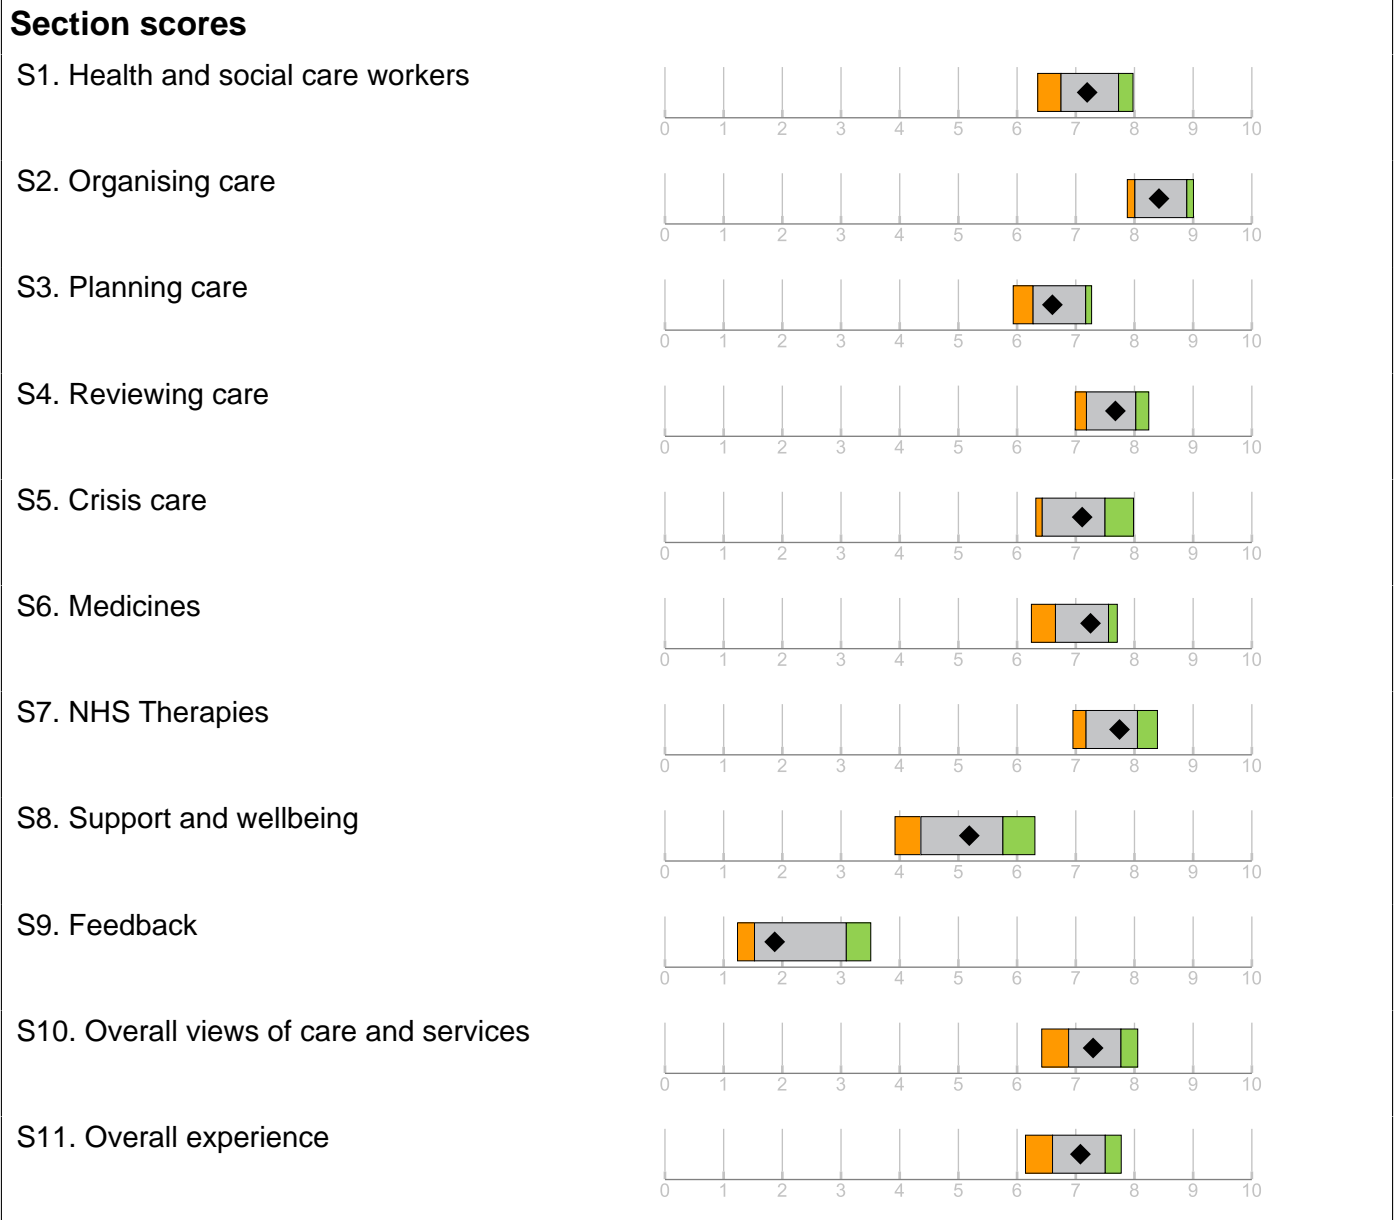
Section scores

S1. Health and social care workers

0 1 2 3 4 5 6 7 8 9 10

S2. Organising care

0 1 2 3 4 5 6 7 8 9 10

S3. Planning care

0 1 2 3 4 5 6 7 8 9 10

S4. Reviewing care

0 1 2 3 4 5 6 7 8 9 10

S5. Crisis care

0 1 2 3 4 5 6 7 8 9 10

S6. Medicines

0 1 2 3 4 5 6 7 8 9 10

S7. NHS Therapies

0 1 2 3 4 5 6 7 8 9 10

S8. Support and wellbeing

0 1 2 3 4 5 6 7 8 9 10

S9. Feedback

0 1 2 3 4 5 6 7 8 9 10

S10. Overall views of care and services

0 1 2 3 4 5 6 7 8 9 10

S11. Overall experience

0 1 2 3 4 5 6 7 8 9 10